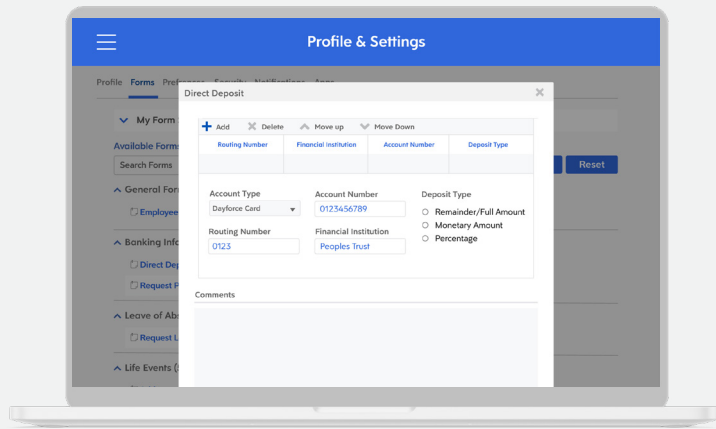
Profile & Settings

Profile Forms Preferences Security Notifications Apps

My Form

Available Forms

Search Forms

Reset

General Form

Employee

Banking Info

Direct Dep

Request P

Leave of Ab

Request L

Life Events

Direct Deposit

Add Delete Move up Move Down

| Routing Number | Financial Institution | Account Number | Deposit Type |
|---|---|---|---|
| | | | |

Account Type
Dayforce Card

Account Number
0123456789

Deposit Type
Remainder/Full Amount
Monetary Amount
Percentage

Routing Number
0123

Financial Institution
Peoples Trust

Comments